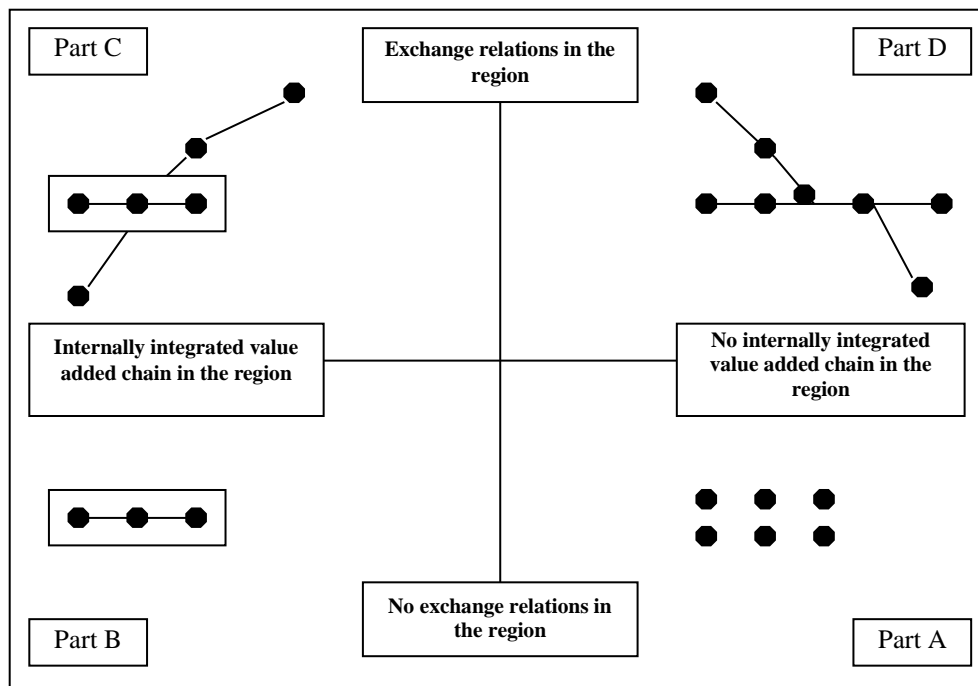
Part C

Exchange relations in the region

Part D

Internally integrated value added chain in the region

No internally integrated value added chain in the region

No exchange relations in the region

Part B

Part A